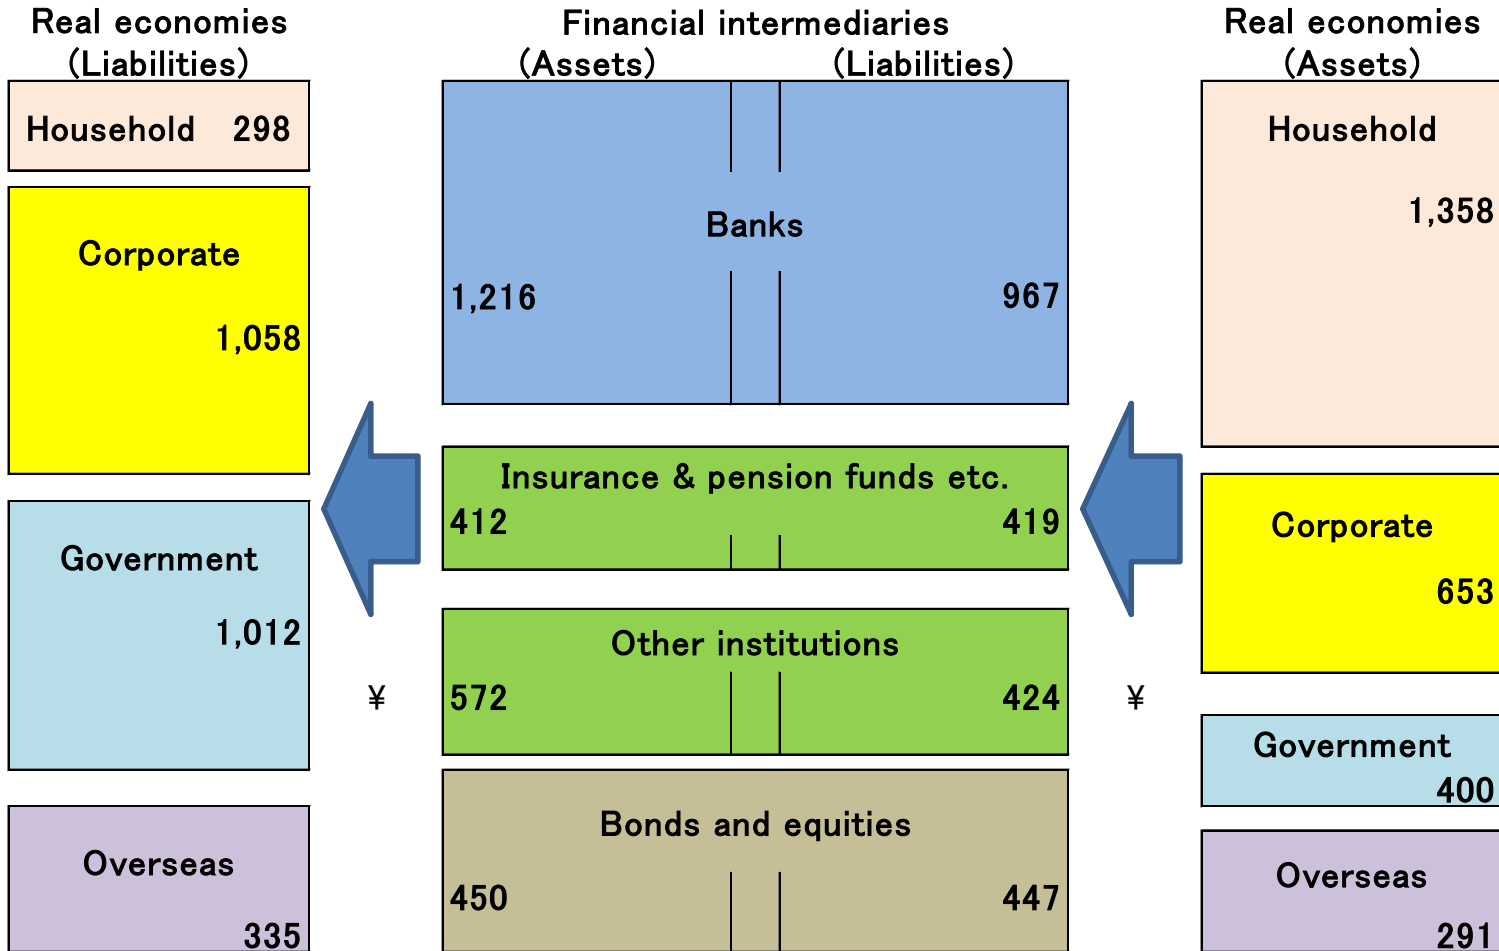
Real economies
(Liabilities)

Household 298

Corporate
1,058

Government
1,012

Overseas
335

Financial intermediaries
(Assets) (Liabilities)

Banks
1,216 967

Insurance & pension funds etc.
412 419

Other institutions
572 424

Bonds and equities
450 447

¥

¥

Real economies
(Assets)

Household
1,358

Corporate
653

Government
400

Overseas
291